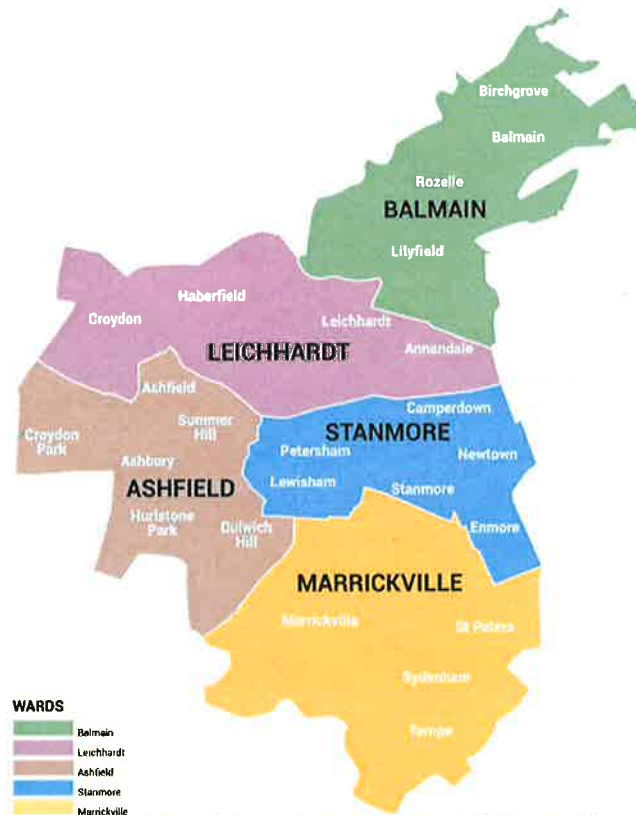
Birchgrove
Balmain
Rozelle
BALMAIN
Lilyfield
Haberfield
Croydon
Leichhardt
LEICHHARDT
Annandale
Ashfield
Camperdown
Croydon Park
Summer Hill
STANMORE
Petersham
Newtown
Ashbury
ASHFIELD
Lewisham
Stanmore
Hurlstone Park
Dulwich Hill
Enmore
MARRICKVILLE
Marrickville
St Peters
Sydenham
Tempe
WARDS
Balmain
Leichhardt
Ashfield
Stanmore
Marrickville